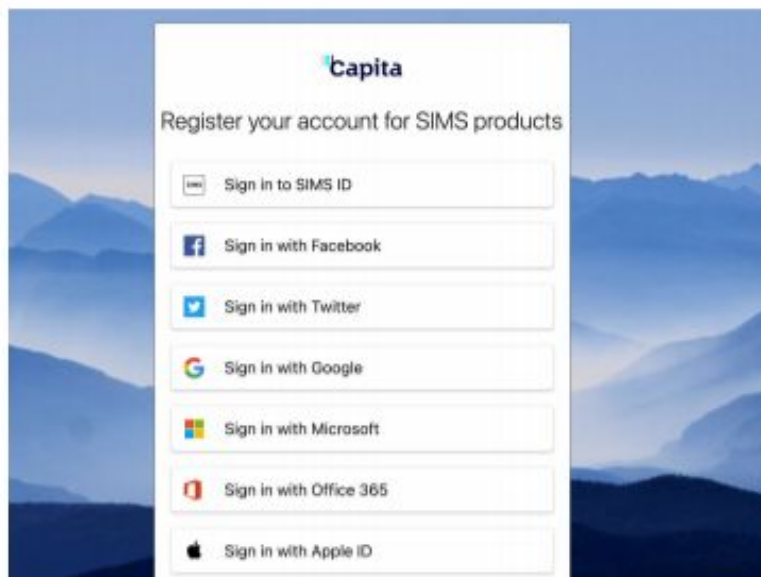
Capita

Register your account for SIMS products

SIMS Sign in to SIMS ID

Sign in with Facebook

Sign in with Twitter

Sign in with Google

Sign in with Microsoft

Sign in with Office 365

Sign in with Apple ID